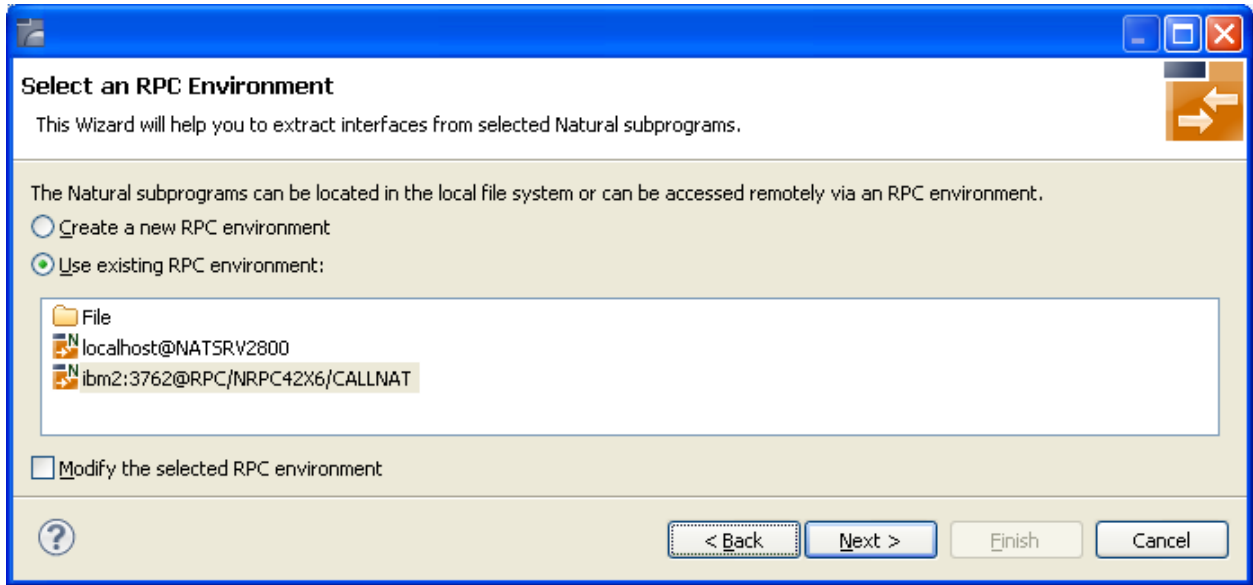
Select an RPC Environment

This Wizard will help you to extract interfaces from selected Natural subprograms.

The Natural subprograms can be located in the local file system or can be accessed remotely via an RPC environment.

Create a new RPC environment

Use existing RPC environment:

File

localhost@NATSRV2800

ibm2:3762@RPC/NRPC42X6/CALLNAT

Modify the selected RPC environment

< Back

Next >

Finish

Cancel